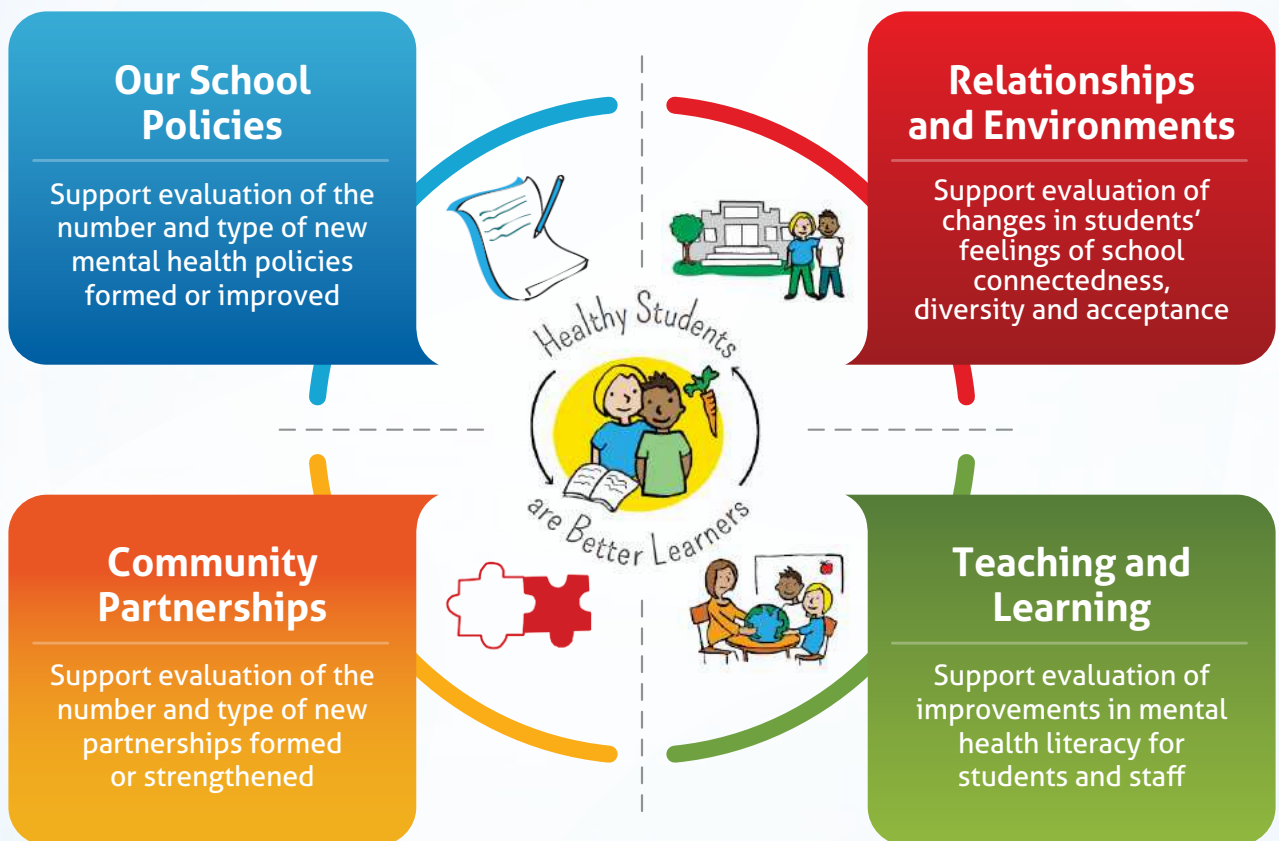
Our School Policies

Support evaluation of the number and type of new mental health policies formed or improved

Relationships and Environments

Support evaluation of changes in students' feelings of school connectedness, diversity and acceptance

Healthy Students are Better Learners

Community Partnerships

Support evaluation of the number and type of new partnerships formed or strengthened

Teaching and Learning

Support evaluation of improvements in mental health literacy for students and staff